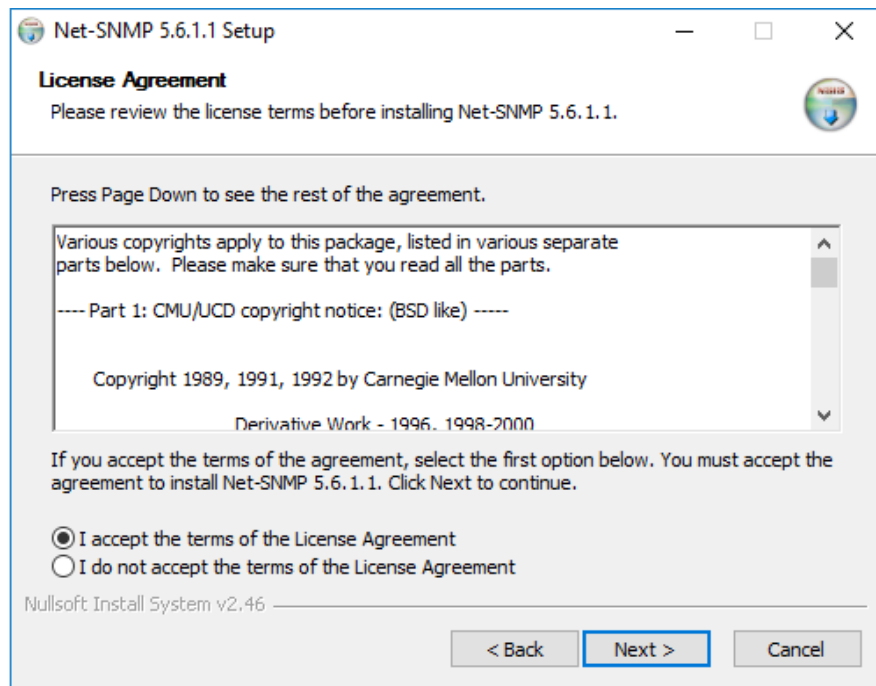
Net-SNMP 5.6.1.1 Setup

License Agreement

Please review the license terms before installing Net-SNMP 5.6.1.1.

Press Page Down to see the rest of the agreement.

Various copyrights apply to this package, listed in various separate parts below. Please make sure that you read all the parts.

---- Part 1: CMU/UCD copyright notice: (BSD like) -----

Copyright 1989, 1991, 1992 by Carnegie Mellon University

Derivative Work - 1996, 1998-2000

If you accept the terms of the agreement, select the first option below. You must accept the agreement to install Net-SNMP 5.6.1.1. Click Next to continue.

I accept the terms of the License Agreement

I do not accept the terms of the License Agreement

Nullsoft Install System v2.46

< Back

Next >

Cancel